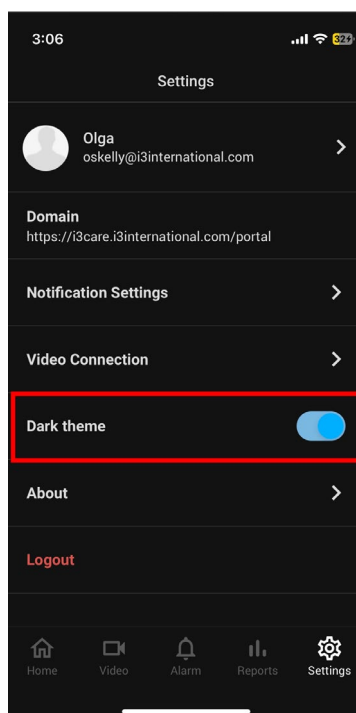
3:06

Settings

Olga
oskelly@i3international.com

Domain
https://i3care.i3international.com/portal

Notification Settings

Video Connection

Dark theme

About

Logout

Home Video Alarm Reports Settings